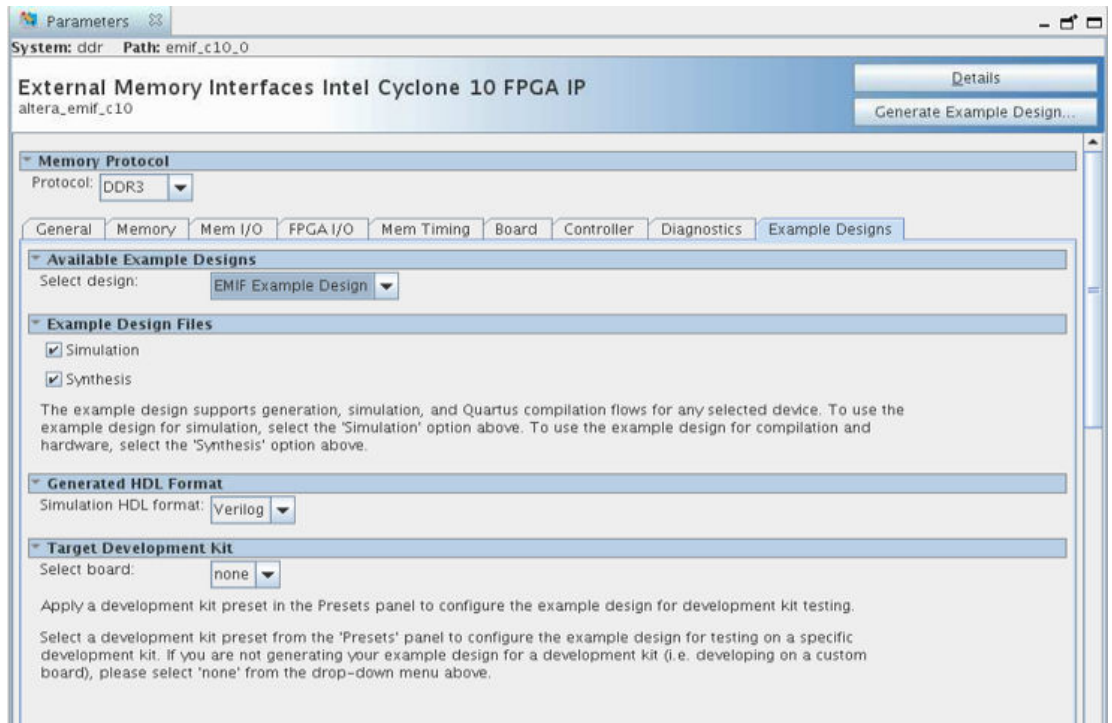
Parameters

System: ddr Path: emif_c10_0

External Memory Interfaces Intel Cyclone 10 FPGA IP
altera_emif_c10

Details

Generate Example Design...

Memory Protocol

Protocol: DDR3

General | Memory | Mem I/O | FPGA I/O | Mem Timing | Board | Controller | Diagnostics | Example Designs

Available Example Designs

Select design: EMIF Example Design

Example Design Files

Simulation

Synthesis

The example design supports generation, simulation, and Quartus compilation flows for any selected device. To use the example design for simulation, select the 'Simulation' option above. To use the example design for compilation and hardware, select the 'Synthesis' option above.

Generated HDL Format

Simulation HDL format: Verilog

Target Development Kit

Select board: none

Apply a development kit preset in the Presets panel to configure the example design for development kit testing.

Select a development kit preset from the 'Presets' panel to configure the example design for testing on a specific development kit. If you are not generating your example design for a development kit (i.e. developing on a custom board), please select 'none' from the drop-down menu above.